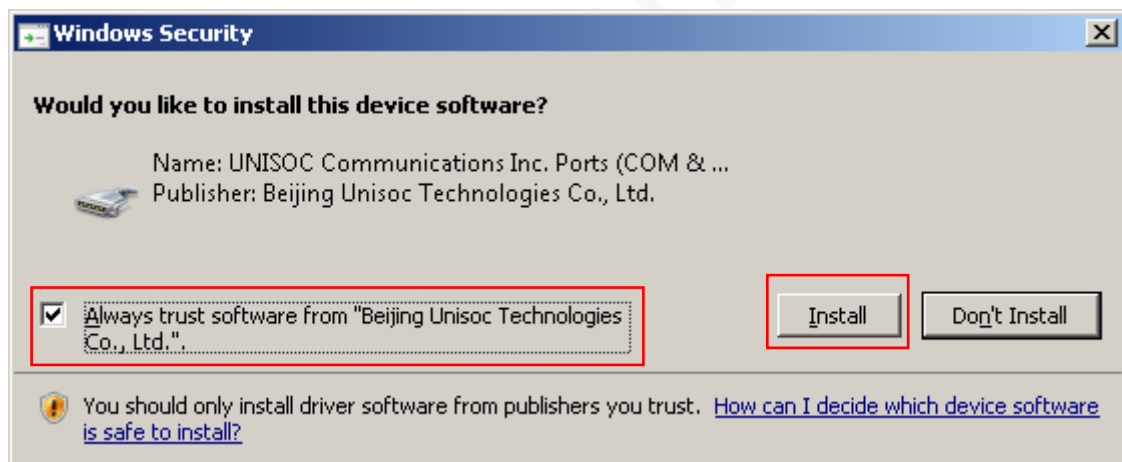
Windows Security

Would you like to install this device software?

Name: UNISOC Communications Inc. Ports (COM & ...
Publisher: Beijing Unisoc Technologies Co., Ltd.

Always trust software from "Beijing Unisoc Technologies Co., Ltd.".

Install

Don't Install

You should only install driver software from publishers you trust. How can I decide which device software is safe to install?